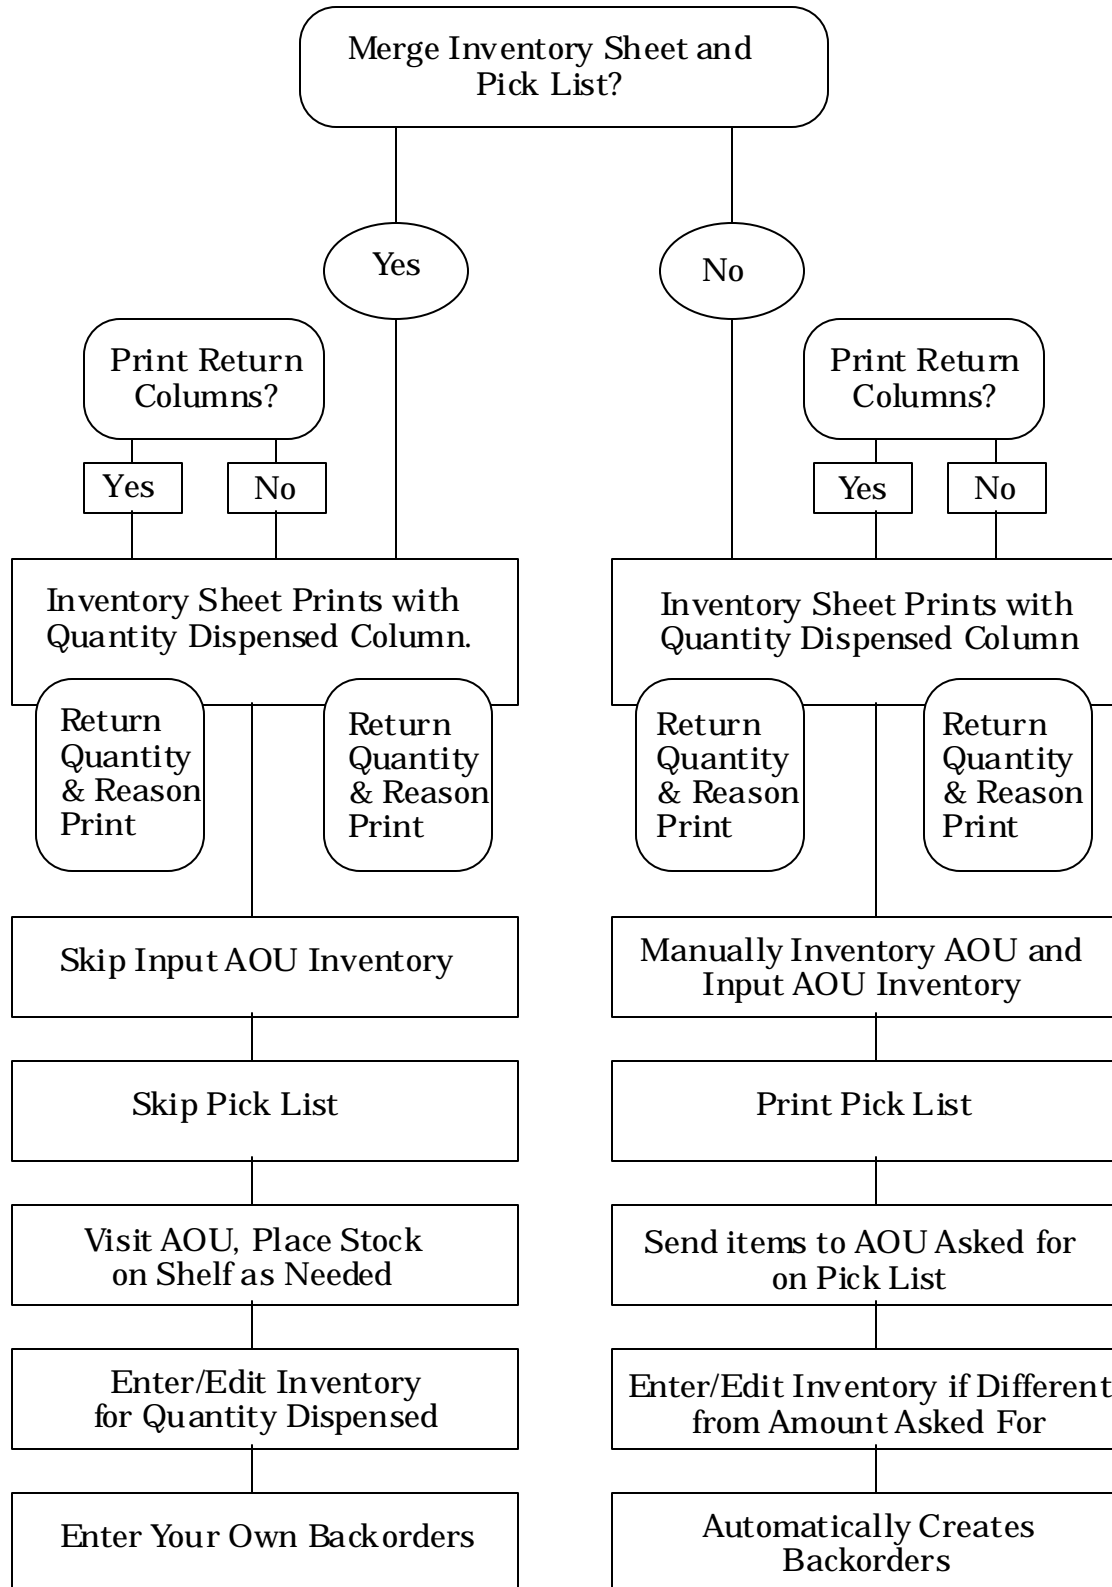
Merge Inventory Sheet and Pick List?

Yes

No

Print Return Columns?

Yes

No

Inventory Sheet Prints with Quantity Dispensed Column.

Return Quantity & Reason Print

Return Quantity & Reason Print

Skip Input AOU Inventory

Skip Pick List

Visit AOU, Place Stock on Shelf as Needed

Enter/Edit Inventory for Quantity Dispensed

Enter Your Own Backorders

Print Return Columns?

Yes

No

Inventory Sheet Prints with Quantity Dispensed Column

Return Quantity & Reason Print

Return Quantity & Reason Print

Manually Inventory AOU and Input AOU Inventory

Print Pick List

Send items to AOU Asked for on Pick List

Enter/Edit Inventory if Different from Amount Asked For

Automatically Creates Backorders